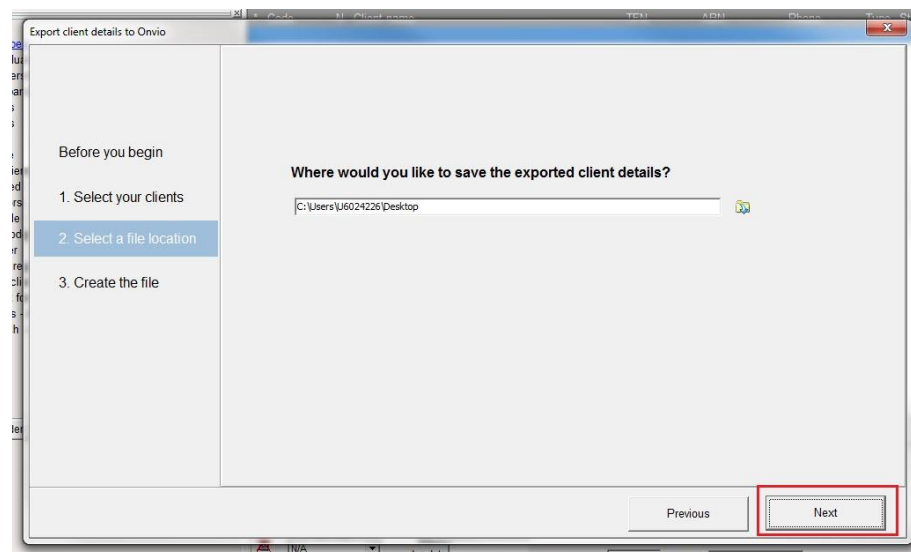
Export client details to Onvio

Before you begin

1. Select your clients

2. Select a file location

3. Create the file

Where would you like to save the exported client details?

C:\Users\U6024226\Desktop

Previous

Next